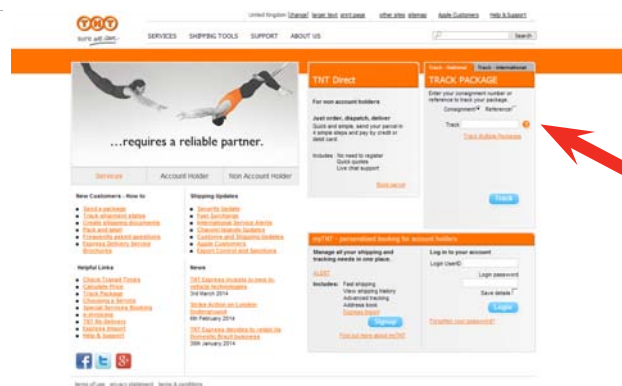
TNT
sure we can

United Kingdom [change] larger text print page other sites sitemap Apple Customers Help & Support

SERVICES SHIPPING TOOLS SUPPORT ABOUT US

Search

...requires a reliable partner.

Services Account Holder Non Account Holder

New Customers - How to

Send a package
Track shipment status
Create shipping documents
Pack and label
Frequently asked questions
Express Delivery Service Brochures

Helpful Links

Check Transit Times
Calculate Price
Track Package
Choosing a Service
Special Services Booking
e-invoicing
TNT My Delivery
Express Import
Help & Support

Shipping Updates

Security Update
Fuel Surcharge
International Service Alerts
Channel Islands Updates
Customs and Shipping Updates
Apple Customers
Export Control and Sanctions

News

TNT Express invests in new lo vehicle technologies
3rd March 2014

Strike Action on London Underground
6th February 2014

TNT Express decides to retain its Domestic Brazil business
30th January 2014

TNT Direct

For non account holders

Just order, dispatch, deliver
Quick and simple, send your parcel in 4 simple steps and pay by credit or debit card.

Includes: No need to register
Quick quotes
Live chat support

Book parcel

Track - National Track - International

TRACK PACKAGE

Enter your consignment number or reference to track your package.

Consignment Reference

Track

Track Multiple Packages

Track

myTNT - personalised booking for account holders

Manage all your shipping and tracking needs in one place.

ALERT

Includes: Fast shipping
View shipping history
Advanced tracking
Address book
Express Import

Signup

Find out more about myTNT

Log in to your account

Login UserID

Login password

Save details

Login

Forgotten your password?

Terms of use privacy statement terms & conditions